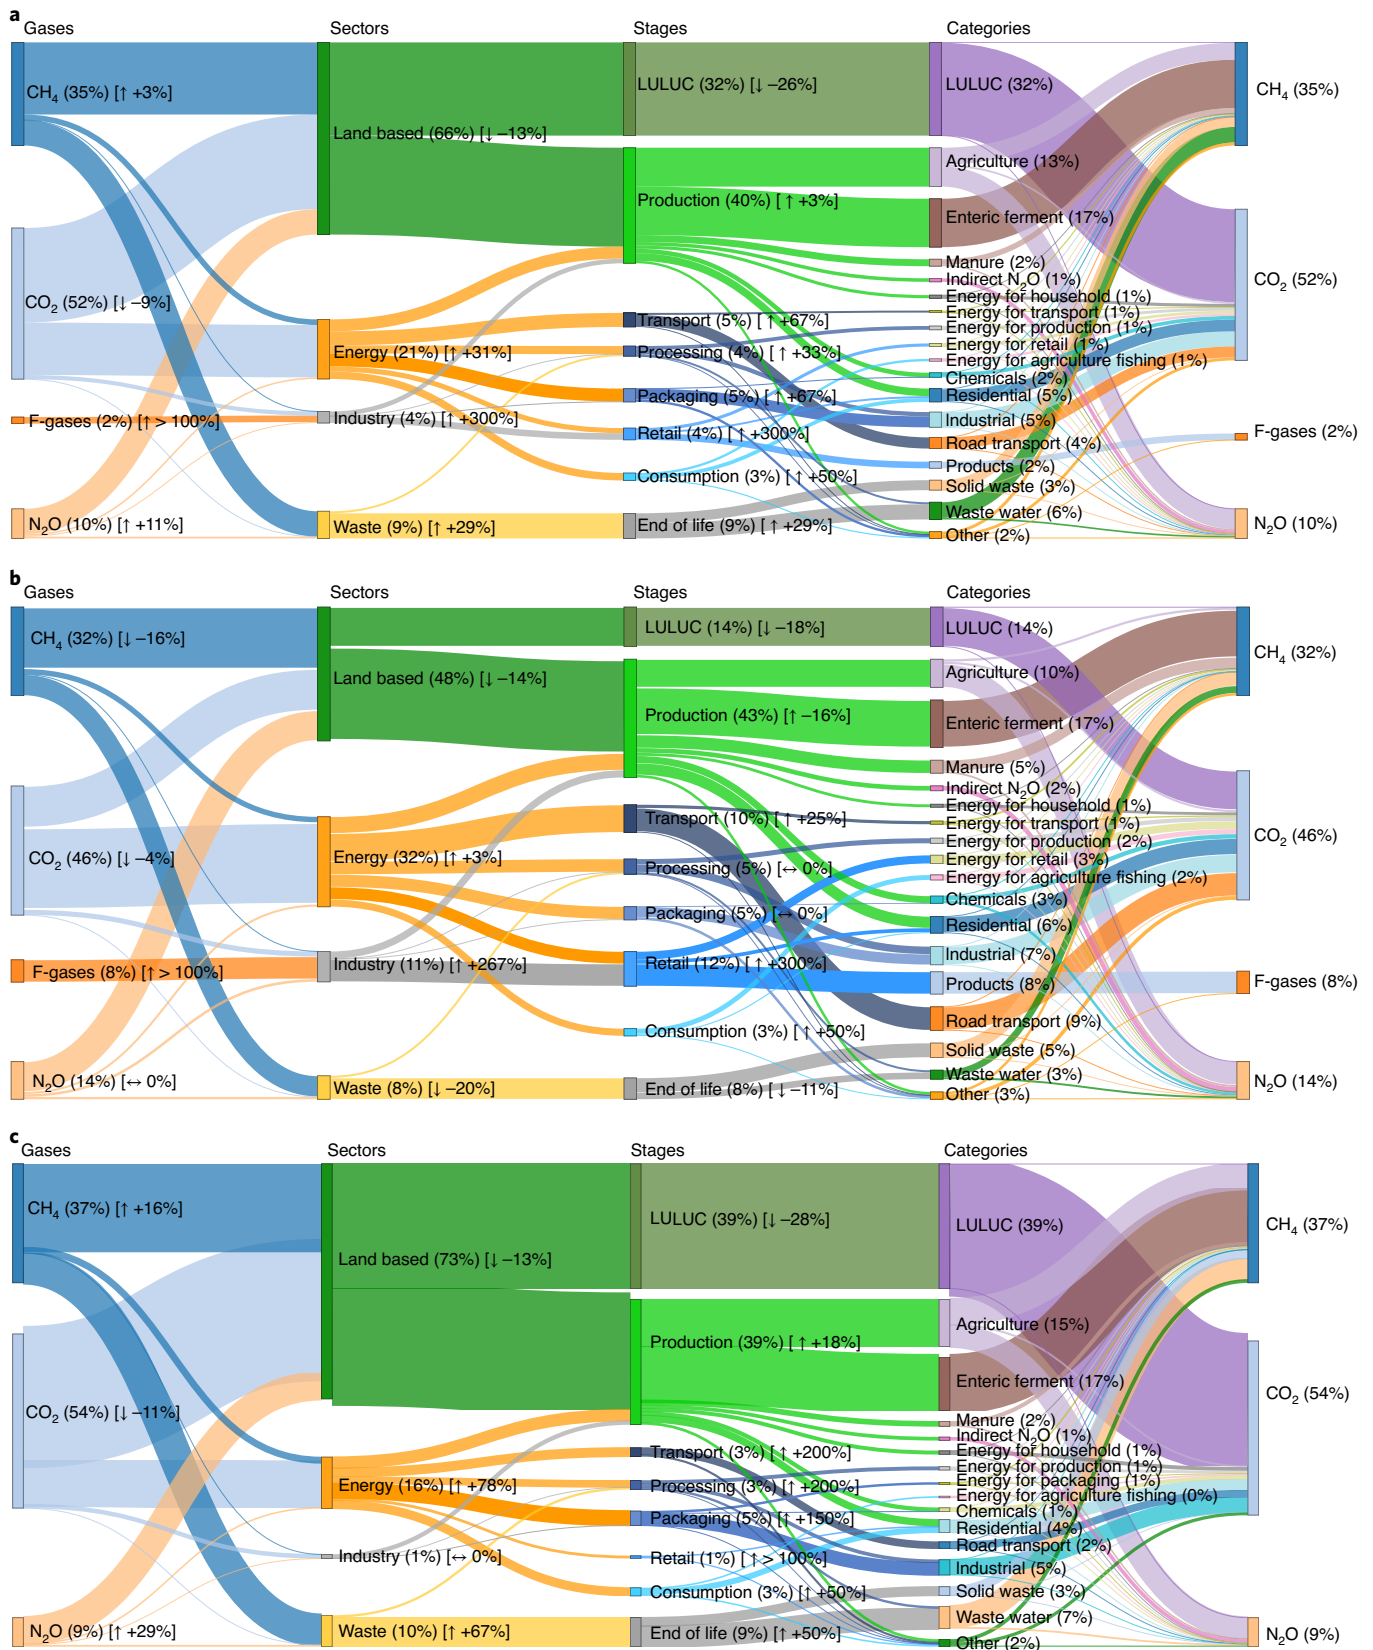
a
Gases
Sectors
Stages
Categories

$CH_4$ (35%) [↑ +3%]
$CO_2$ (52%) [↓ −9%]
F-gases (2%) [↑ > 100%]
$N_2O$ (10%) [↑ +11%]

Land based (66%) [↓ −13%]
Energy (21%) [↑ +31%]
Industry (4%) [↑ +300%]
Waste (9%) [↑ +29%]

LULUC (32%) [↓ −26%]
Production (40%) [↑ +3%]
Transport (5%) [↑ +67%]
Processing (4%) [↑ +33%]
Packaging (5%) [↑ +67%]
Retail (4%) [↑ +300%]
Consumption (3%) [↑ +50%]
End of life (9%) [↑ +29%]

LULUC (32%)
Agriculture (13%)
Enteric ferment (17%)
Manure (2%)
Indirect $N_2O$ (1%)
Energy for household (1%)
Energy for transport (1%)
Energy for production (1%)
Energy for retail (1%)
Energy for agriculture fishing (1%)
Chemicals (2%)
Residential (5%)
Industrial (5%)
Road transport (4%)
Products (2%)
Solid waste (3%)
Waste water (6%)
Other (2%)

$CH_4$ (35%)
$CO_2$ (52%)
F-gases (2%)
$N_2O$ (10%)

b
Gases
Sectors
Stages
Categories

$CH_4$ (32%) [↓ −16%]
$CO_2$ (46%) [↓ −4%]
F-gases (8%) [↑ > 100%]
$N_2O$ (14%) [↔ 0%]

Land based (48%) [↓ −14%]
Energy (32%) [↑ +3%]
Industry (11%) [↑ +267%]
Waste (8%) [↓ −20%]

LULUC (14%) [↓ −18%]
Production (43%) [↑ −16%]
Transport (10%) [↑ +25%]
Processing (5%) [↔ 0%]
Packaging (5%) [↔ 0%]
Retail (12%) [↑ +300%]
Consumption (3%) [↑ +50%]
End of life (8%) [↓ −11%]

LULUC (14%)
Agriculture (10%)
Enteric ferment (17%)
Manure (5%)
Indirect $N_2O$ (2%)
Energy for household (1%)
Energy for transport (1%)
Energy for production (2%)
Energy for retail (3%)
Energy for agriculture fishing (2%)
Chemicals (3%)
Residential (6%)
Industrial (7%)
Products (8%)
Road transport (9%)
Solid waste (5%)
Waste water (3%)
Other (3%)

$CH_4$ (32%)
$CO_2$ (46%)
F-gases (8%)
$N_2O$ (14%)

c
Gases
Sectors
Stages
Categories

$CH_4$ (37%) [↑ +16%]
$CO_2$ (54%) [↓ −11%]
$N_2O$ (9%) [↑ +29%]

Land based (73%) [↓ −13%]
Energy (16%) [↑ +78%]
Industry (1%) [↔ 0%]
Waste (10%) [↑ +67%]

LULUC (39%) [↓ −28%]
Production (39%) [↑ +18%]
Transport (3%) [↑ +200%]
Processing (3%) [↑ +200%]
Packaging (5%) [↑ +150%]
Retail (1%) [↑ > 100%]
Consumption (3%) [↑ +50%]
End of life (9%) [↑ +50%]

LULUC (39%)
Agriculture (15%)
Enteric ferment (17%)
Manure (2%)
Indirect $N_2O$ (1%)
Energy for household (1%)
Energy for production (1%)
Energy for packaging (1%)
Energy for agriculture fishing (0%)
Chemicals (1%)
Residential (4%)
Road transport (2%)
Industrial (5%)
Solid waste (3%)
Waste water (7%)
Other (2%)

$CH_4$ (37%)
$CO_2$ (54%)
$N_2O$ (9%)